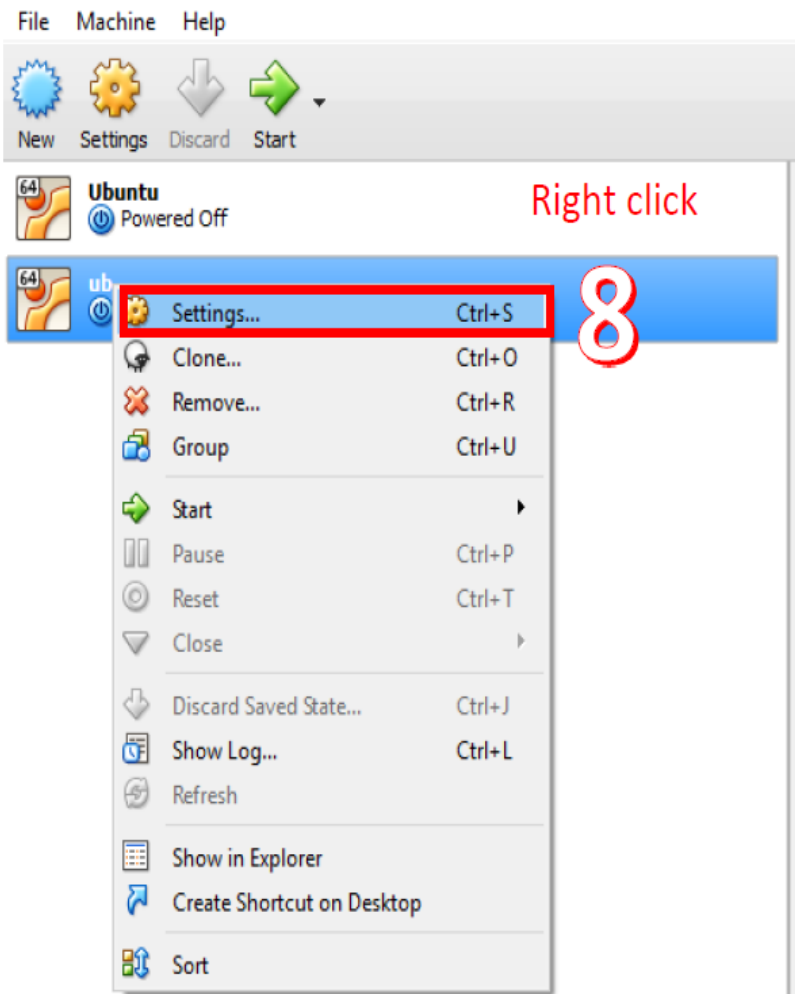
File Machine Help

New Settings Discard Start

64 Ubuntu
Powered Off

Right click

64 ub

8

Settings... Ctrl+S
Clone... Ctrl+O
Remove... Ctrl+R
Group Ctrl+U
Start
Pause Ctrl+P
Reset Ctrl+T
Close
Discard Saved State... Ctrl+J
Show Log... Ctrl+L
Refresh
Show in Explorer
Create Shortcut on Desktop
Sort